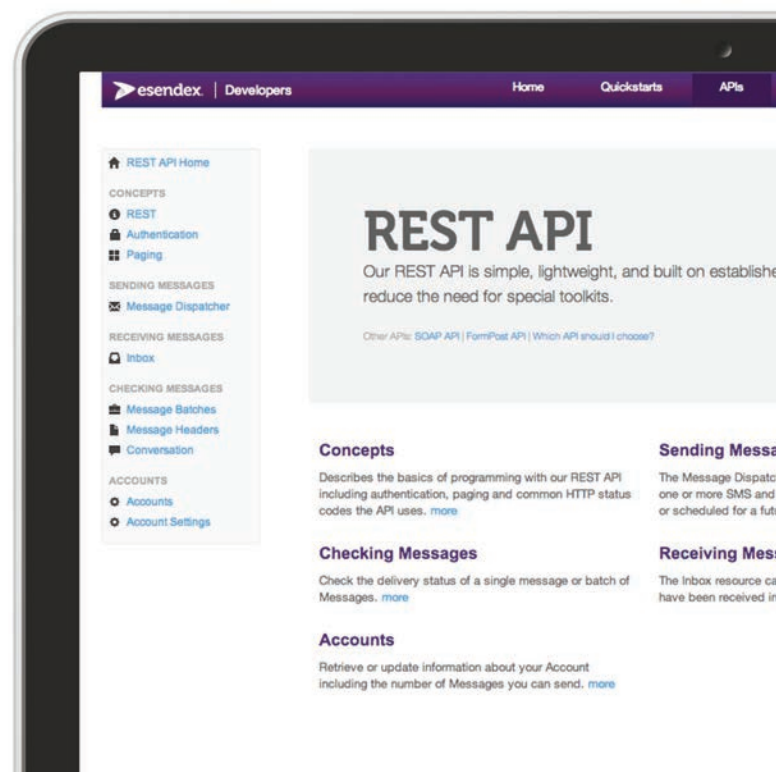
esendex. | Developers

Home Quickstarts APIs

REST API Home
CONCEPTS
REST
Authentication
Paging
SENDING MESSAGES
Message Dispatcher
RECEIVING MESSAGES
Inbox
CHECKING MESSAGES
Message Batches
Message Headers
Conversation
ACCOUNTS
Accounts
Account Settings

REST API

Our REST API is simple, lightweight, and built on establishe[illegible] reduce the need for special toolkits.

Other APIs: SOAP API | FormPost API | Which API should I choose?

Concepts

Describes the basics of programming with our REST API including authentication, paging and common HTTP status codes the API uses. more

Sending Messa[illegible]

The Message Dispatc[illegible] one or more SMS and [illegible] or scheduled for a fut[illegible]

Checking Messages

Check the delivery status of a single message or batch of Messages. more

Receiving Mes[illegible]

The Inbox resource ca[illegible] have been received i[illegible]

Accounts

Retrieve or update information about your Account including the number of Messages you can send. more